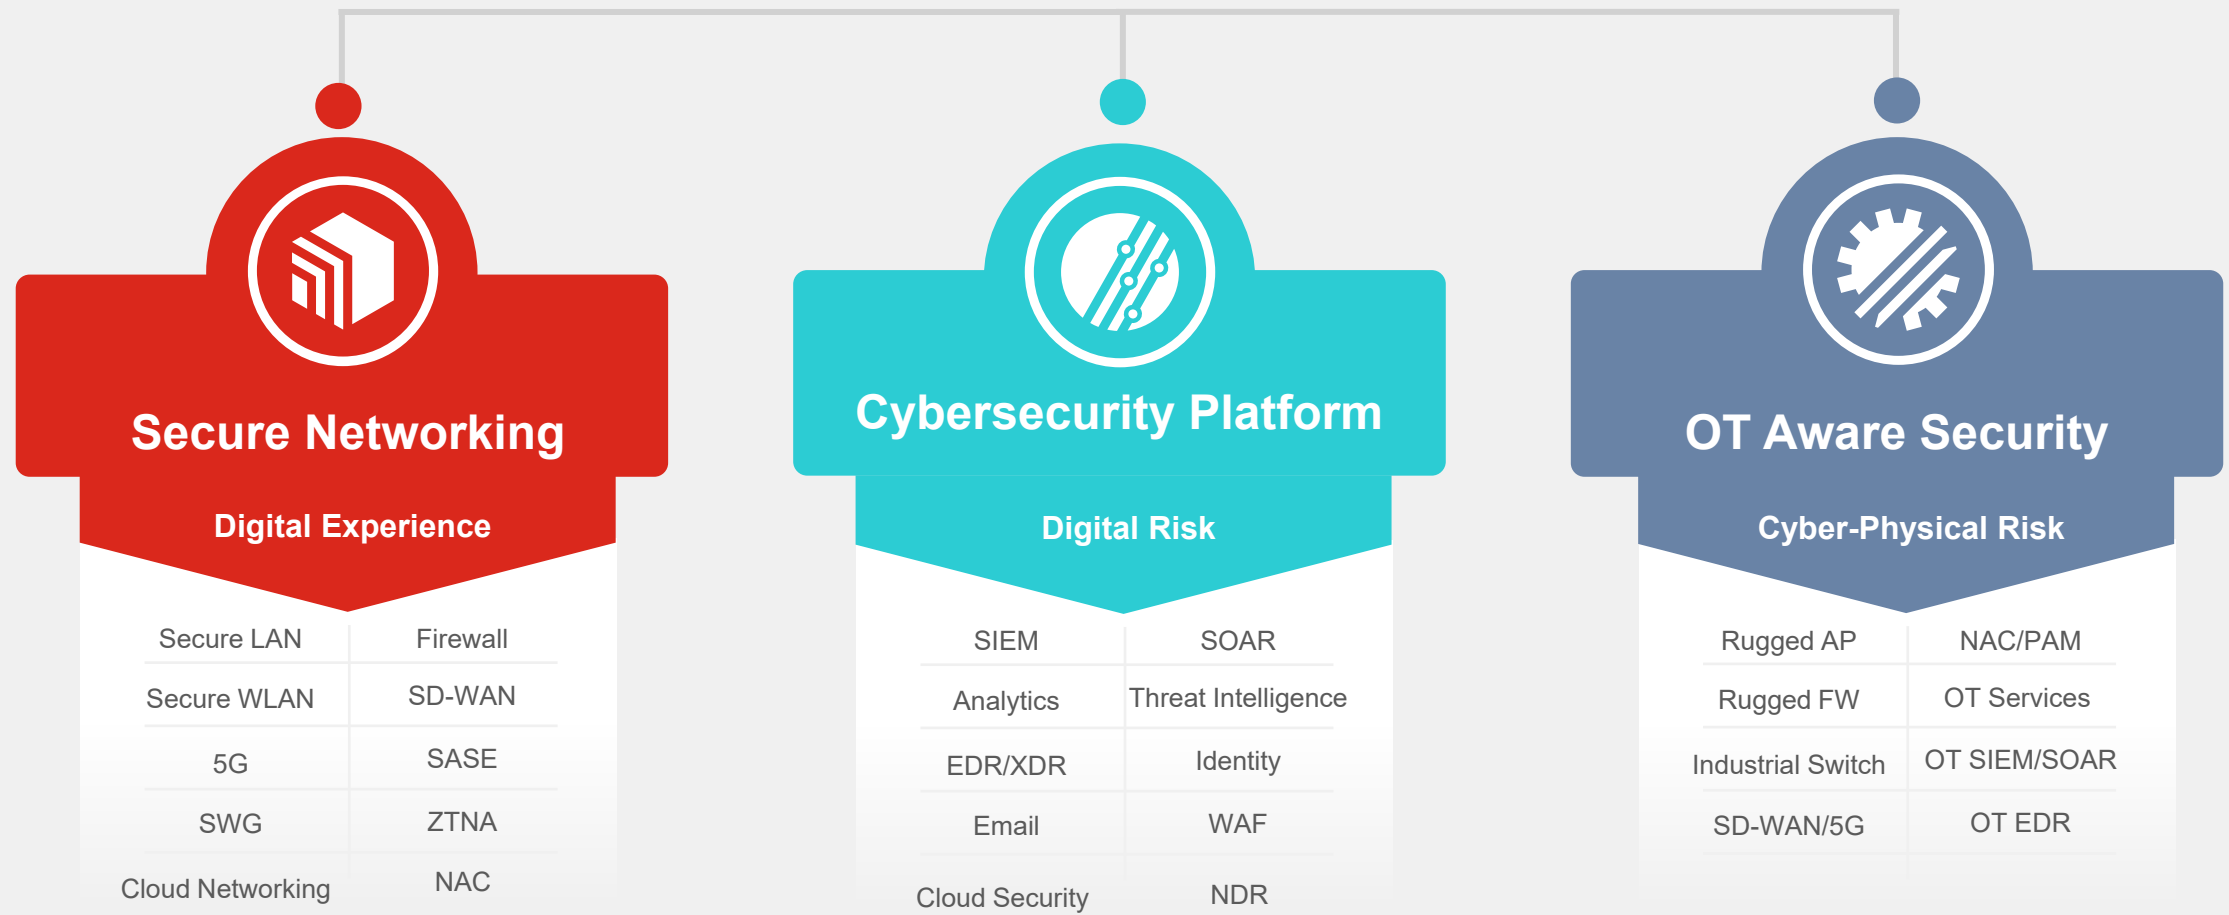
Secure Networking

Digital Experience

| Secure LAN | Firewall |
|---|---|
| Secure WLAN | SD-WAN |
| 5G | SASE |
| SWG | ZTNA |
| Cloud Networking | NAC |

Cybersecurity Platform

Digital Risk

| SIEM | SOAR |
|---|---|
| Analytics | Threat Intelligence |
| EDR/XDR | Identity |
| Email | WAF |
| Cloud Security | NDR |

OT Aware Security

Cyber-Physical Risk

| Rugged AP | NAC/PAM |
|---|---|
| Rugged FW | OT Services |
| Industrial Switch | OT SIEM/SOAR |
| SD-WAN/5G | OT EDR |